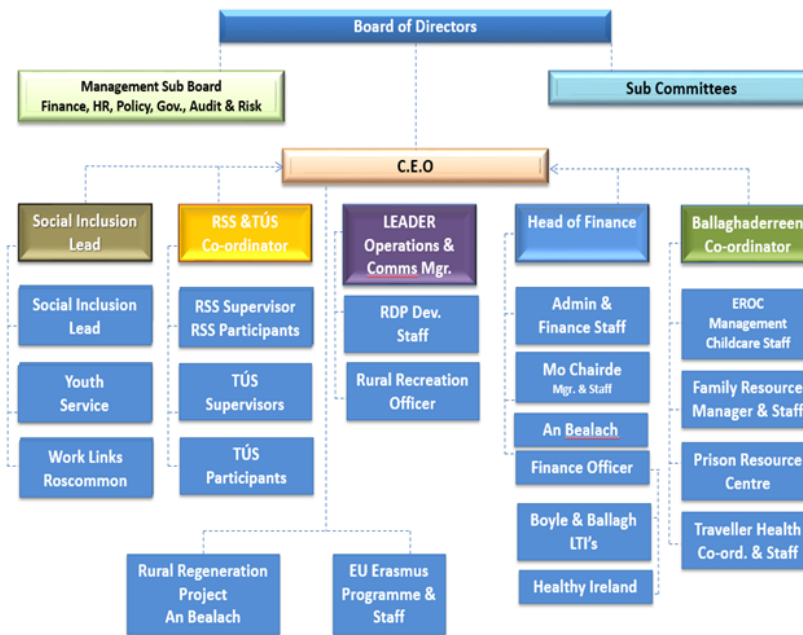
Board of Directors

Management Sub Board
Finance, HR, Policy, Gov., Audit & Risk

Sub Committees

C.E.O

Social Inclusion Lead

Social Inclusion Lead

Youth Service

Work Links Roscommon

RSS &TÚS Co-ordinator

RSS Supervisor RSS Participants

TÚS Supervisors

TÚS Participants

LEADER Operations & Comms Mgr.

RDP Dev. Staff

Rural Recreation Officer

Head of Finance

Admin & Finance Staff

Mo Chairde
Mgr. & Staff

An Bealach

Finance Officer

Boyle & Ballagh LTI's

Healthy Ireland

Ballaghaderreen Co-ordinator

EROC Management Childcare Staff

Family Resource Manager & Staff

Prison Resource Centre

Traveller Health Co-ord. & Staff

Rural Regeneration Project An Bealach

EU Erasmus Programme & Staff